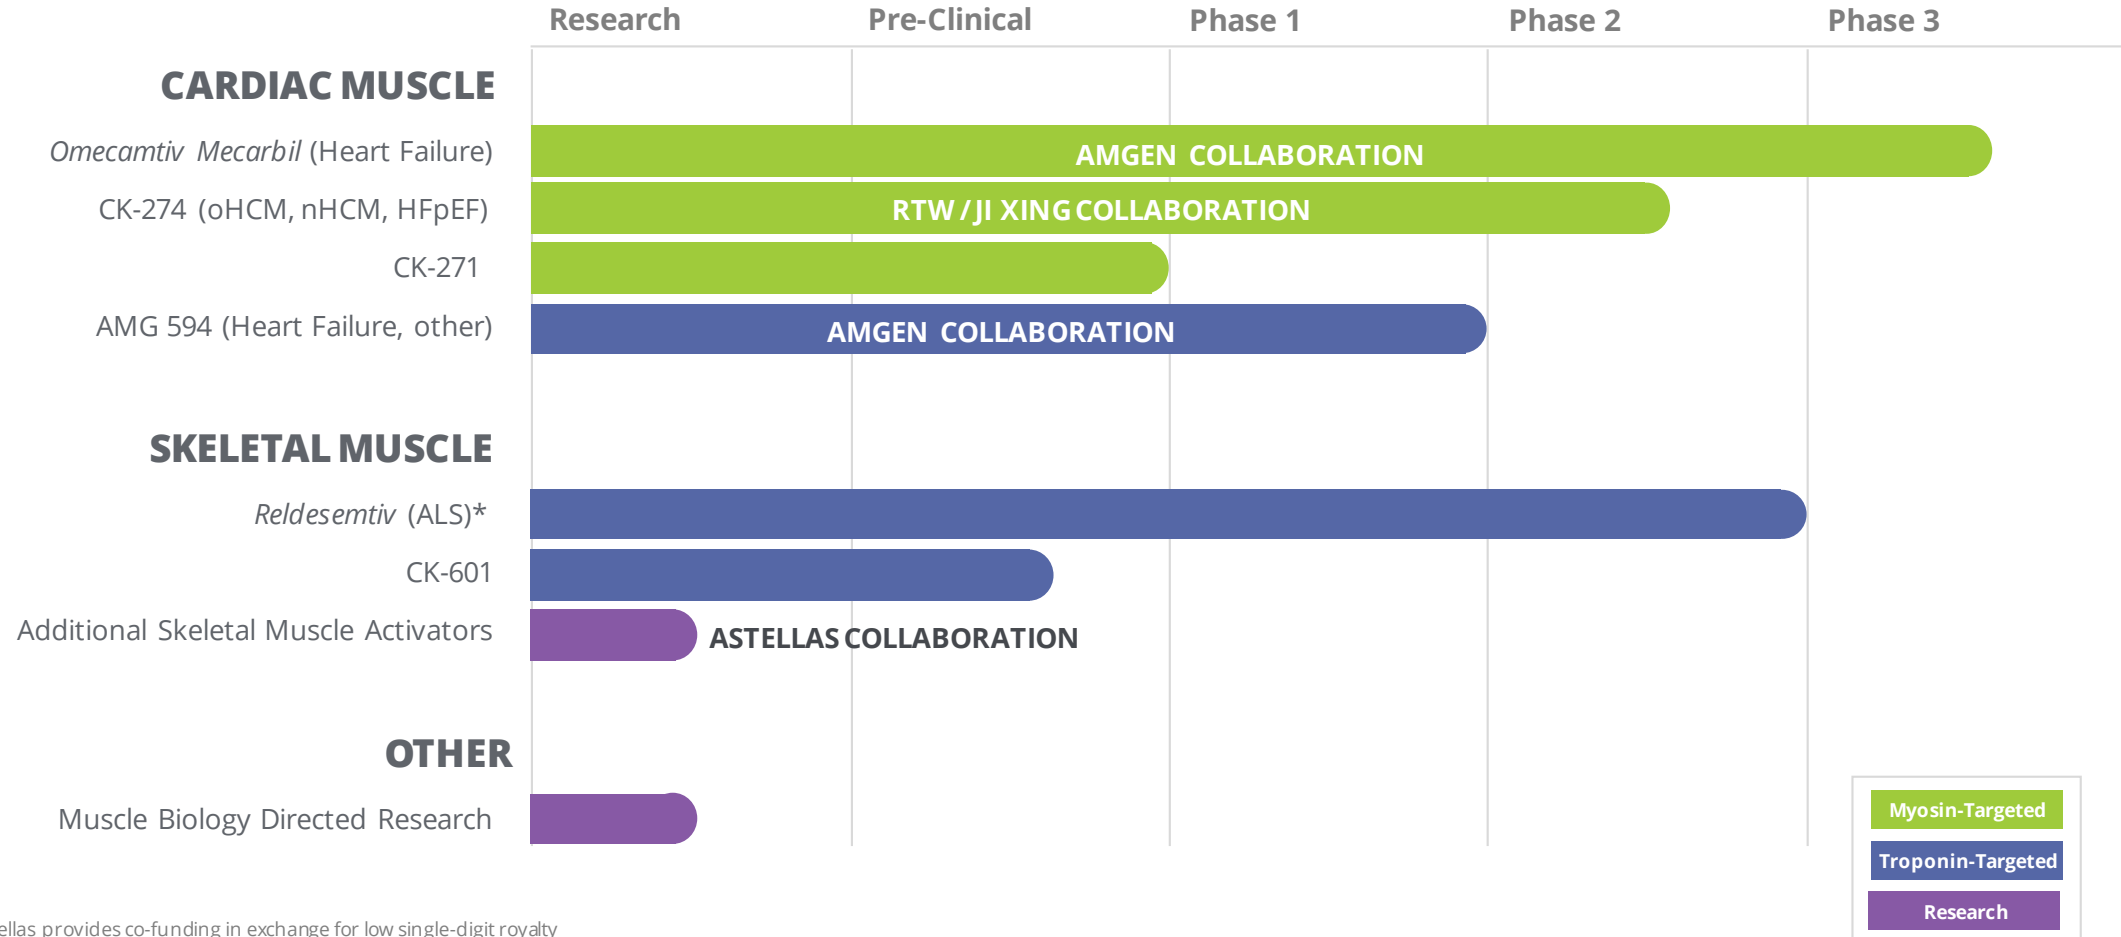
Research Pre-Clinical Phase 1 Phase 2 Phase 3

CARDIAC MUSCLE

*Omecamtiv Mecarbil* (Heart Failure)

AMGEN COLLABORATION

CK-274 (oHCM, nHCM, HFpEF)

RTW / JI XING COLLABORATION

CK-271

AMG 594 (Heart Failure, other)

AMGEN COLLABORATION

SKELETAL MUSCLE

*Reldesemtiv* (ALS)*

CK-601

Additional Skeletal Muscle Activators

ASTELLAS COLLABORATION

OTHER

Muscle Biology Directed Research

Myosin-Targeted

Troponin-Targeted

Research

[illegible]ellas provides co-funding in exchange for low single-digit royalty